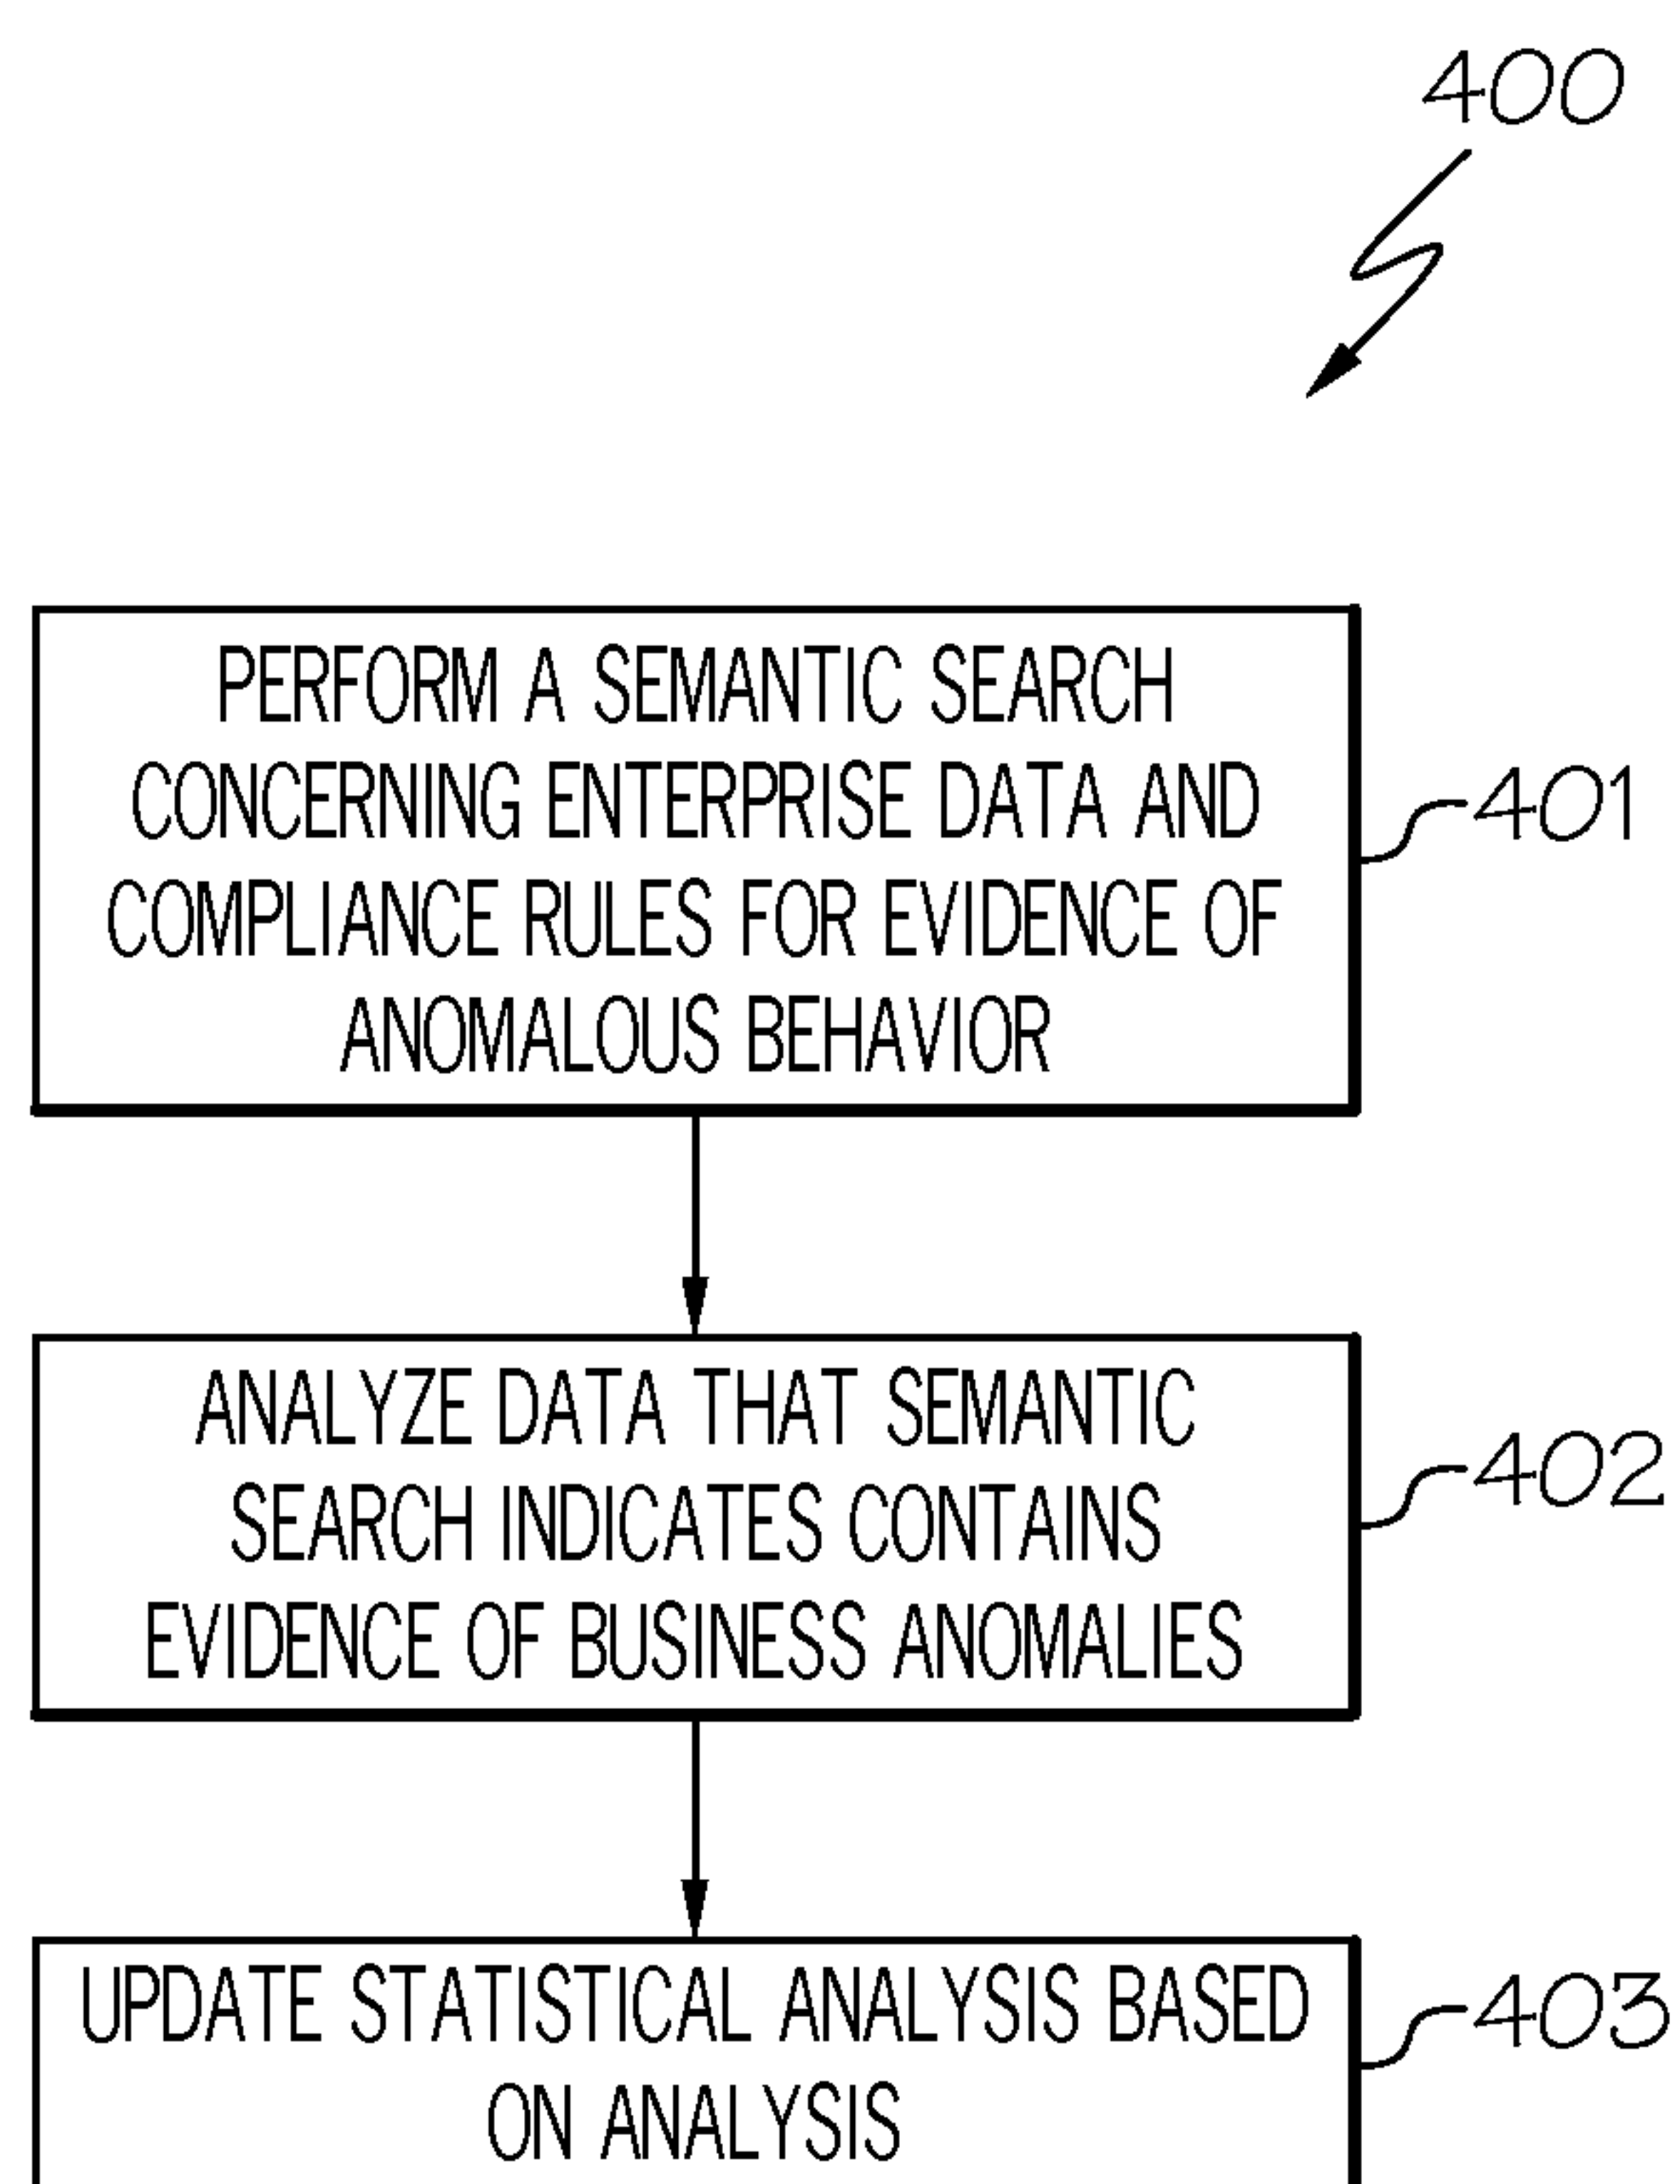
400

PERFORM A SEMANTIC SEARCH CONCERNING ENTERPRISE DATA AND COMPLIANCE RULES FOR EVIDENCE OF ANOMALOUS BEHAVIOR

401

ANALYZE DATA THAT SEMANTIC SEARCH INDICATES CONTAINS EVIDENCE OF BUSINESS ANOMALIES

402

UPDATE STATISTICAL ANALYSIS BASED ON ANALYSIS

403